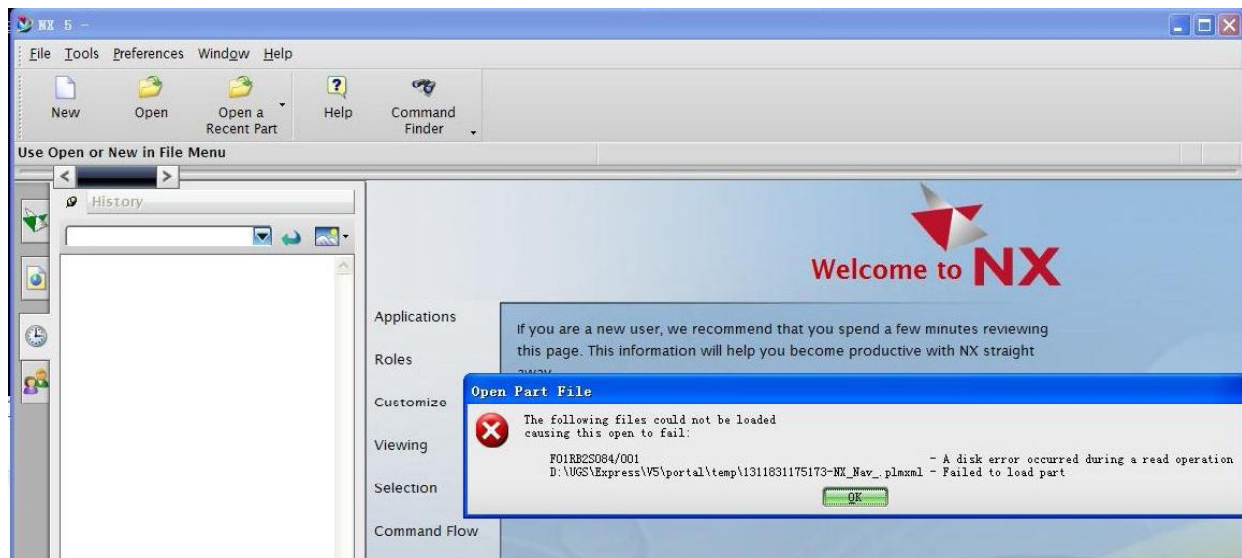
NX 5 -

File Tools Preferences Window Help

New Open Open a Recent Part Help Command Finder

Use Open or New in File Menu

History

Welcome to NX

Applications

Roles

Customize

Viewing

Selection

Command Flow

If you are a new user, we recommend that you spend a few minutes reviewing this page. This information will help you become productive with NX straight away.

Open Part File

The following files could not be loaded causing this open to fail:

F01RB2S084/001 - A disk error occurred during a read operation
D:\UGS\Express\V5\portal\temp\1311831175173-NX_Nav_.plmxml - Failed to load part

OK